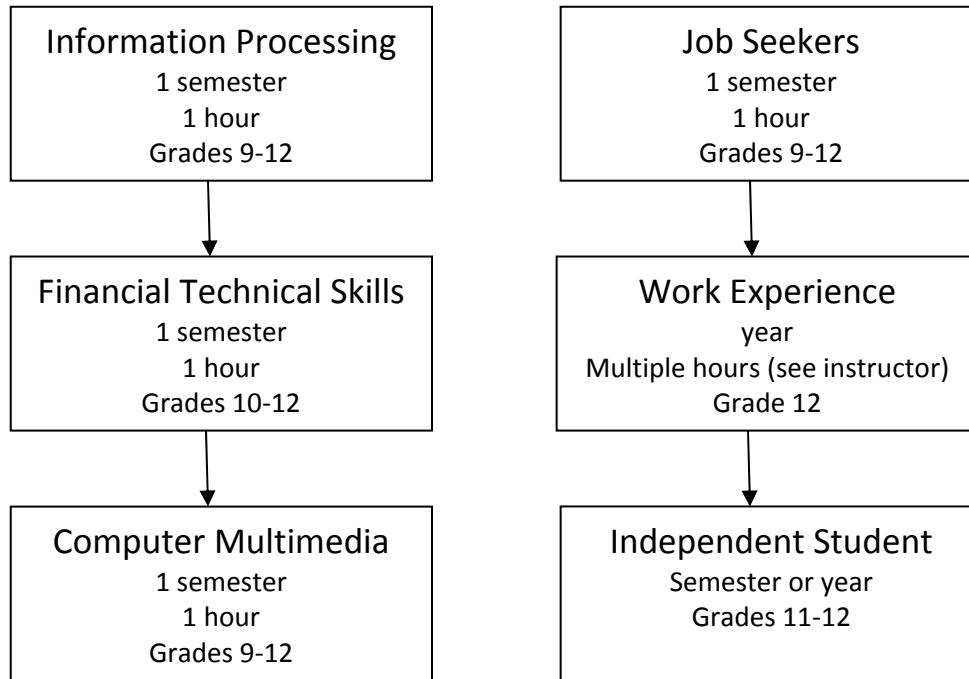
Information Processing
1 semester
1 hour
Grades 9-12

Financial Technical Skills
1 semester
1 hour
Grades 10-12

Computer Multimedia
1 semester
1 hour
Grades 9-12

Job Seekers
1 semester
1 hour
Grades 9-12

Work Experience
year
Multiple hours (see instructor)
Grade 12

Independent Student
Semester or year
Grades 11-12